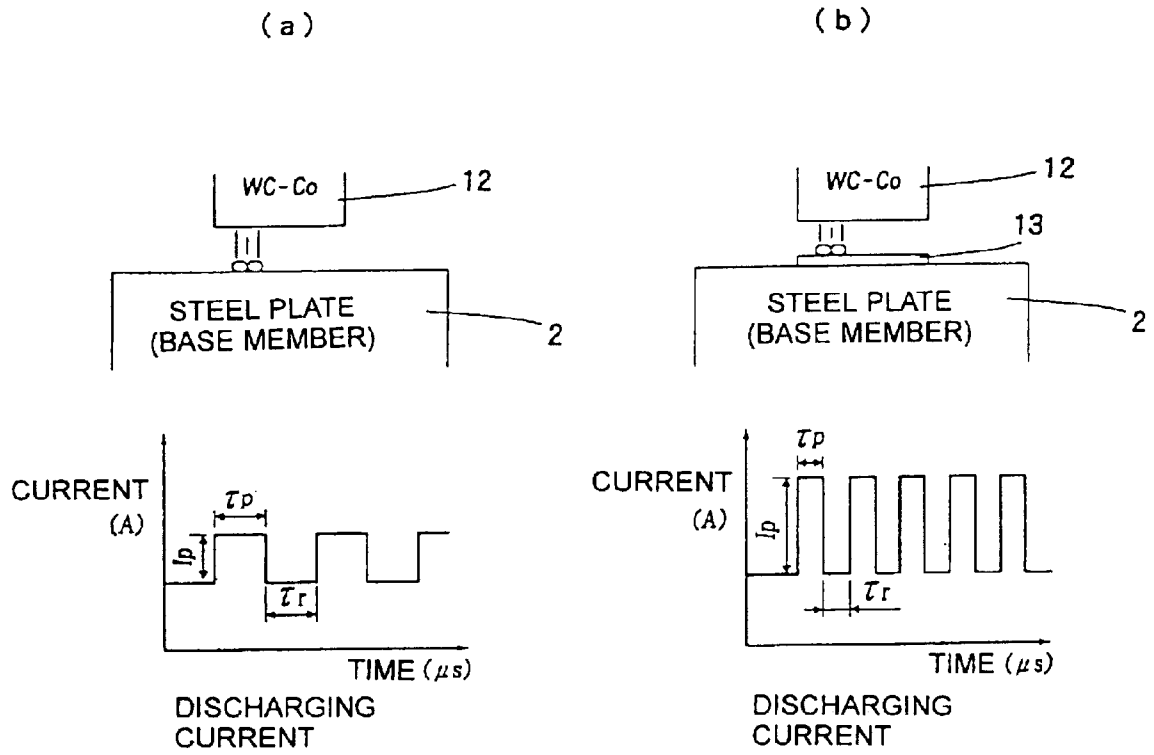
(a)

WC-Co

12

STEEL PLATE (BASE MEMBER)

2

CURRENT (A)

$\tau p$

Ip

$\tau r$

TIME ($\mu s$)

DISCHARGING CURRENT

(b)

WC-Co

12

13

STEEL PLATE (BASE MEMBER)

2

CURRENT (A)

$\tau p$

Ip

$\tau r$

TIME ($\mu s$)

DISCHARGING CURRENT